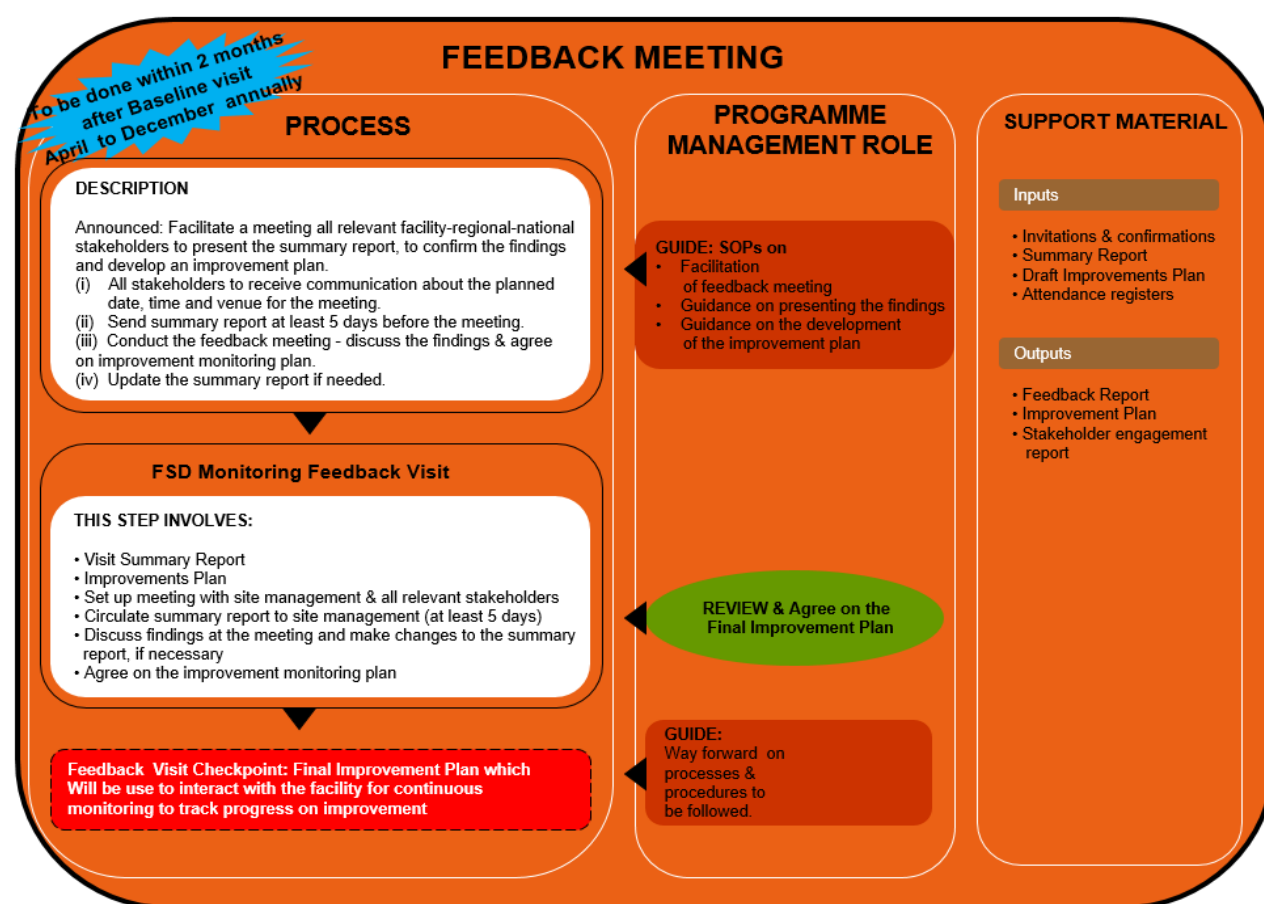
FEEDBACK MEETING

To be done within 2 months after Baseline visit April to December annually

PROCESS

DESCRIPTION

Announced: Facilitate a meeting all relevant facility-regional-national stakeholders to present the summary report, to confirm the findings and develop an improvement plan.
(i) All stakeholders to receive communication about the planned date, time and venue for the meeting.
(ii) Send summary report at least 5 days before the meeting.
(iii) Conduct the feedback meeting - discuss the findings & agree on improvement monitoring plan.
(iv) Update the summary report if needed.

FSD Monitoring Feedback Visit

THIS STEP INVOLVES:

• Visit Summary Report
• Improvements Plan
• Set up meeting with site management & all relevant stakeholders
• Circulate summary report to site management (at least 5 days)
• Discuss findings at the meeting and make changes to the summary report, if necessary
• Agree on the improvement monitoring plan

Feedback Visit Checkpoint: Final Improvement Plan which Will be use to interact with the facility for continuous monitoring to track progress on improvement

PROGRAMME MANAGEMENT ROLE

GUIDE: SOPs on
• Facilitation of feedback meeting
• Guidance on presenting the findings
• Guidance on the development of the improvement plan

REVIEW & Agree on the Final Improvement Plan

GUIDE:
Way forward on processes & procedures to be followed.

SUPPORT MATERIAL

Inputs

• Invitations & confirmations
• Summary Report
• Draft Improvements Plan
• Attendance registers

Outputs

• Feedback Report
• Improvement Plan
• Stakeholder engagement report